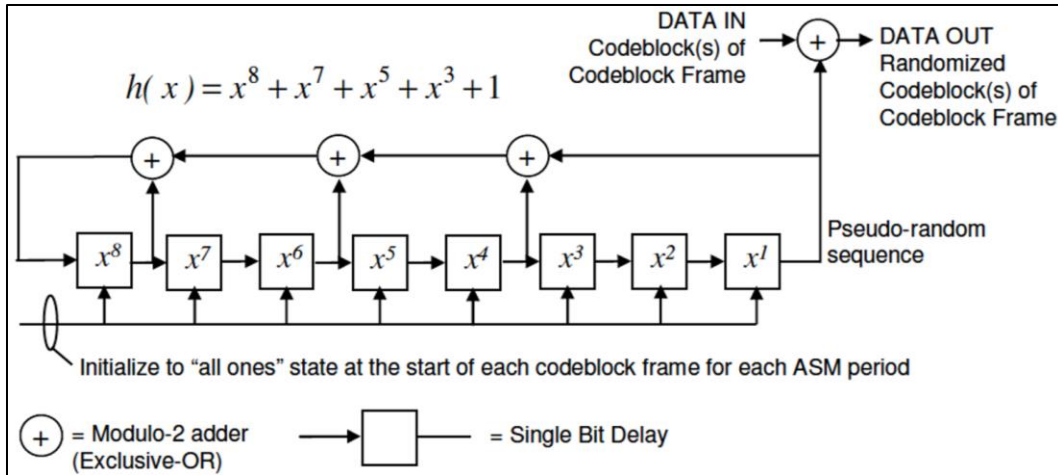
DATA IN
Codeblock(s) of
Codeblock Frame

+

DATA OUT
Randomized
Codeblock(s) of
Codeblock Frame

$h(x) = x^8 + x^7 + x^5 + x^3 + 1$

+

+

+

$x^8$ $x^7$ $x^6$ $x^5$ $x^4$ $x^3$ $x^2$ $x^1$

Pseudo-random
sequence

Initialize to "all ones" state at the start of each codeblock frame for each ASM period

+ = Modulo-2 adder
(Exclusive-OR)

= Single Bit Delay